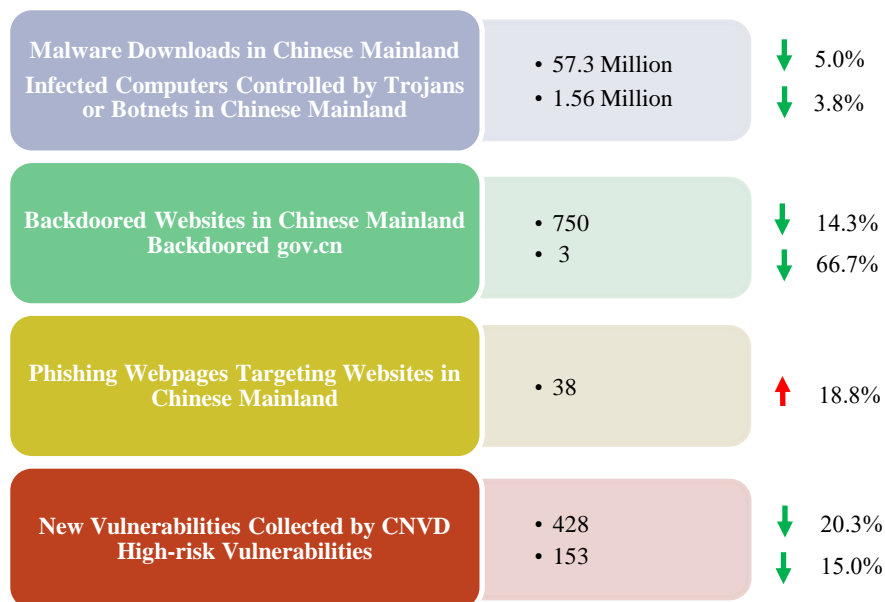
Malware Downloads in Chinese Mainland
Infected Computers Controlled by Trojans or Botnets in Chinese Mainland

• 57.3 Million
• 1.56 Million

5.0%
3.8%

Backdoored Websites in Chinese Mainland
Backdoored gov.cn

• 750
• 3

14.3%
66.7%

Phishing Webpages Targeting Websites in Chinese Mainland

• 38

18.8%

New Vulnerabilities Collected by CNVD
High-risk Vulnerabilities

• 428
• 153

20.3%
15.0%